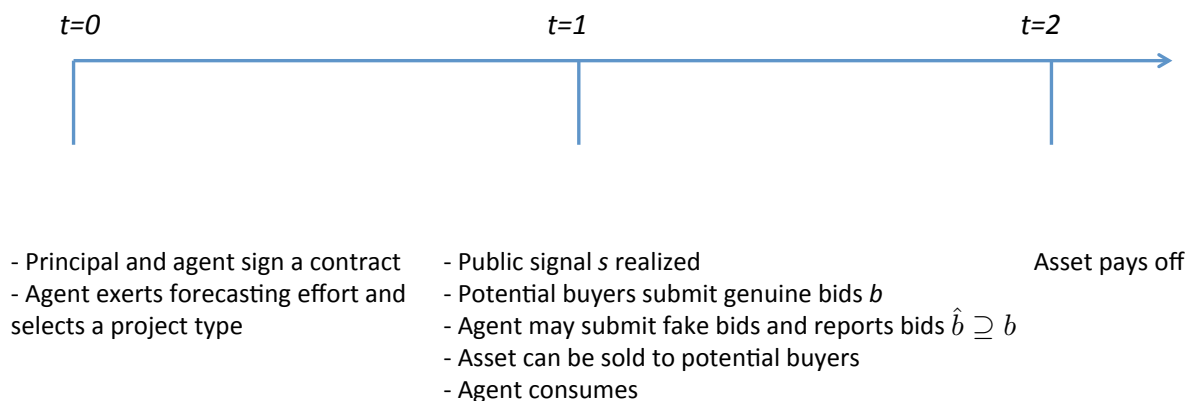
t=0

t=1

t=2

- Principal and agent sign a contract
- Agent exerts forecasting effort and selects a project type

- Public signal *s* realized
- Potential buyers submit genuine bids *b*
- Agent may submit fake bids and reports bids $\hat{b} \supseteq b$
- Asset can be sold to potential buyers
- Agent consumes

Asset pays off